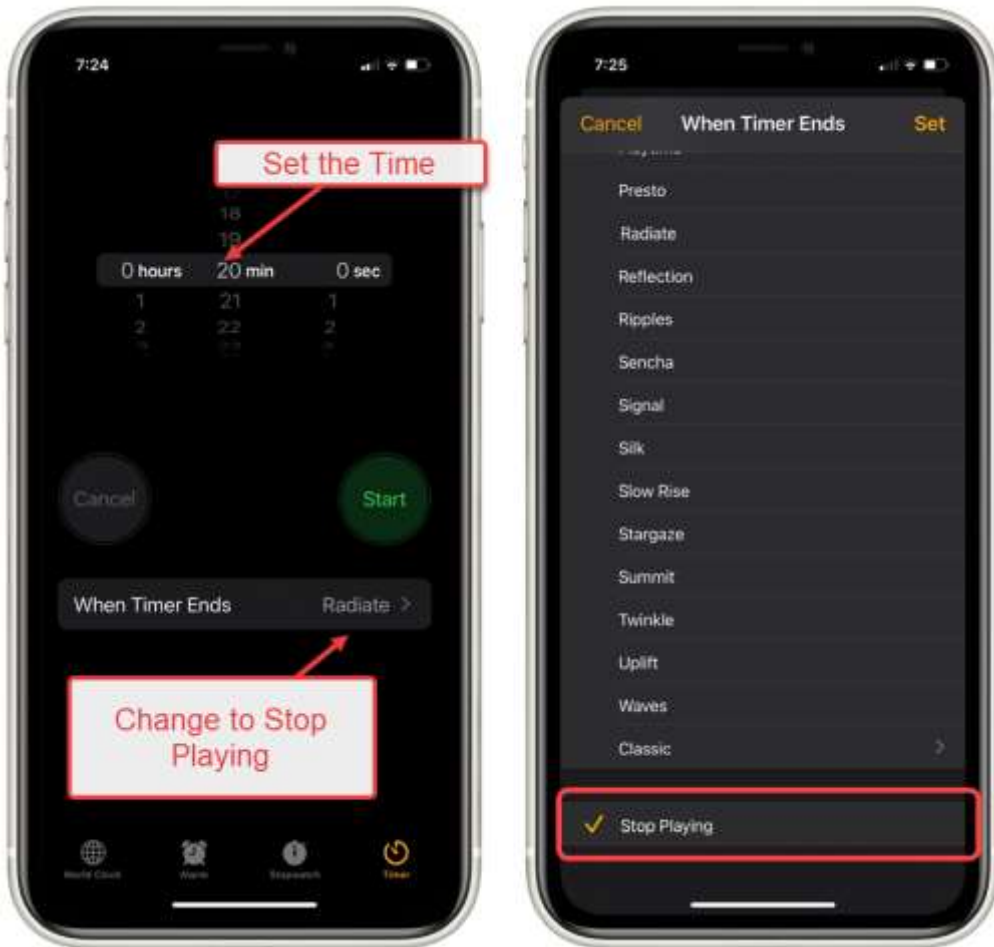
7:24

Set the Time

18
19
0 hours 20 min 0 sec
1 21 1
2 22 2

Cancel

Start

When Timer Ends Radiate >

Change to Stop Playing

World Clock
Alarm
Stopwatch
Timer

7:25

Cancel When Timer Ends Set

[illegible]
Presto
Radiate
Reflection
Ripples
Sencha
Signal
Silk
Slow Rise
Stargaze
Summit
Twinkle
Uplift
Waves
Classic >

✓ Stop Playing